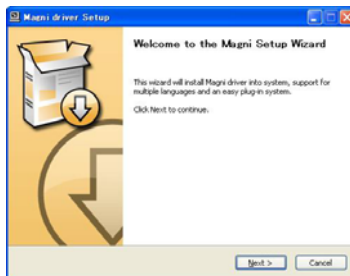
Magni driver Setup

Welcome to the Magni Setup Wizard

This wizard will install Magni driver into system, support for multiple languages and an easy plug-in system.

Click Next to continue.

Next >

Cancel